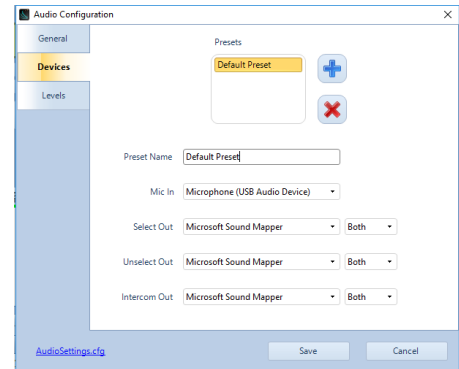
Audio Configuration

General

Devices

Levels

Presets

Default Preset

Preset Name Default Preset

Mic In Microphone (USB Audio Device)

Select Out Microsoft Sound Mapper Both

Unselect Out Microsoft Sound Mapper Both

Intercom Out Microsoft Sound Mapper Both

AudioSettings.cfg

Save

Cancel